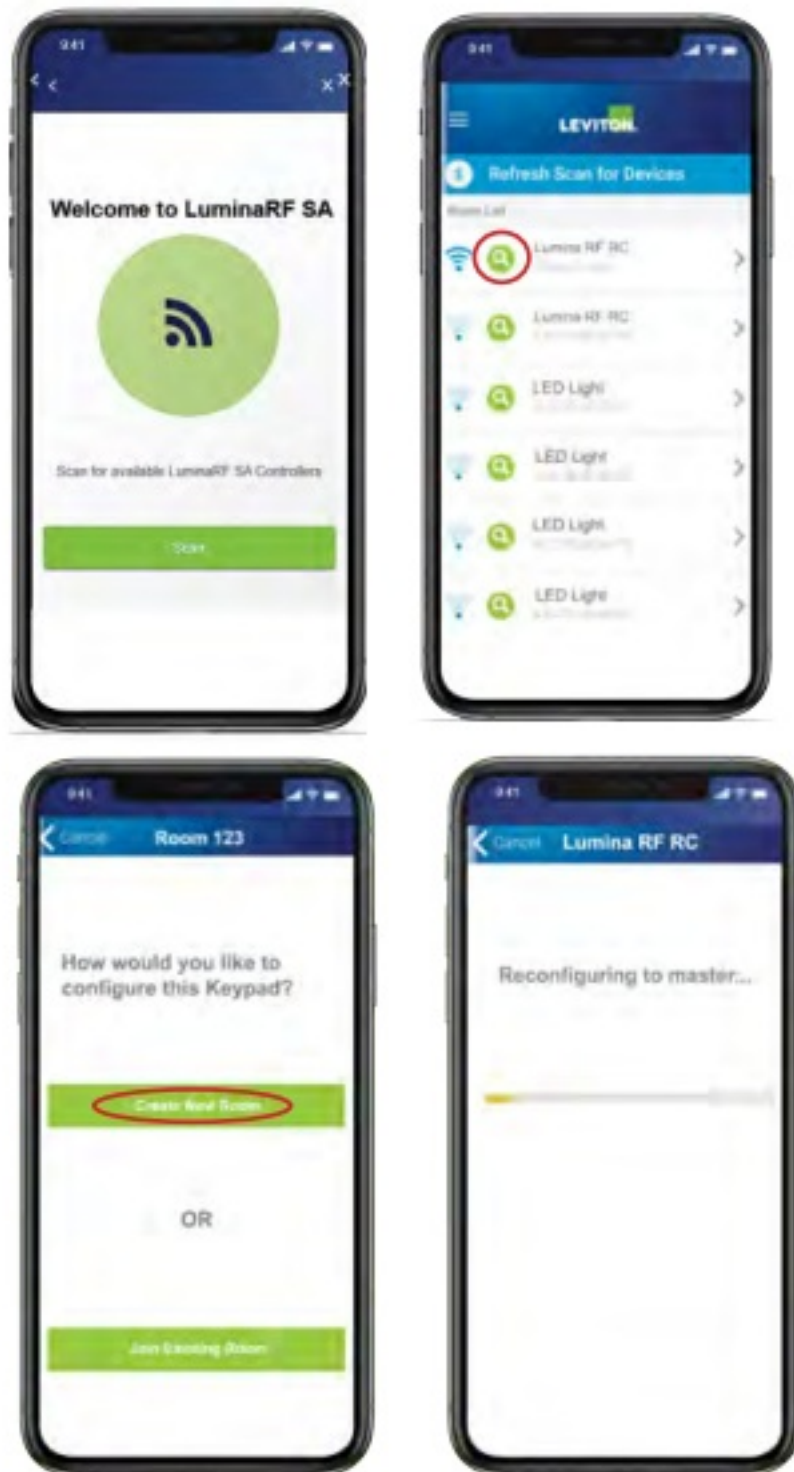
9:41

Welcome to LuminaRF SA

Scan for available LuminaRF SA Controllers

Scan

9:41

LEVITON

Refresh Scan for Devices

Room List

Lumina RF RC

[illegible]

Lumina RF RC

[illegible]

LED Light

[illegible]

LED Light

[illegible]

LED Light

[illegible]

LED Light

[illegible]

9:41

Cancel Room 123

How would you like to configure this Keypad?

Create New Room

OR

Join Existing Room

9:41

Cancel Lumina RF RC

Reconfiguring to master...